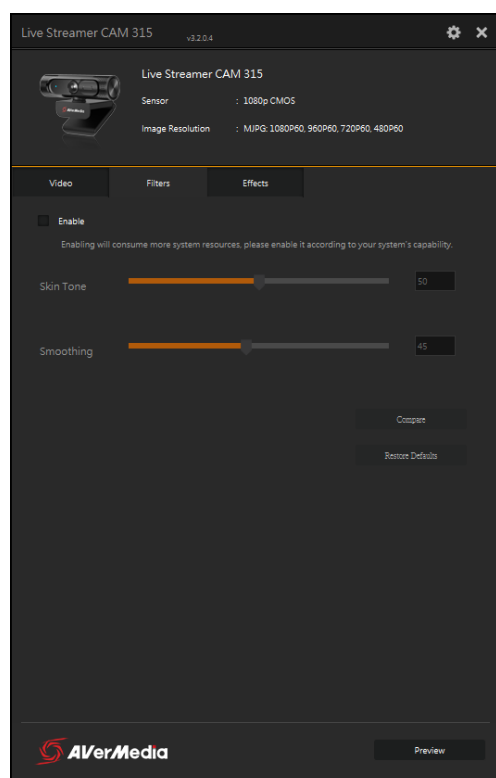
Live Streamer CAM 315 v3.2.0.4

Live Streamer CAM 315

Sensor : 1080p CMOS

Image Resolution : MJPG: 1080P60, 960P60, 720P60, 480P60

Video

Filters

Effects

Enable

Enabling will consume more system resources, please enable it according to your system's capability.

Skin Tone

50

Smoothing

45

Compare

Restore Defaults

AVerMedia

Preview